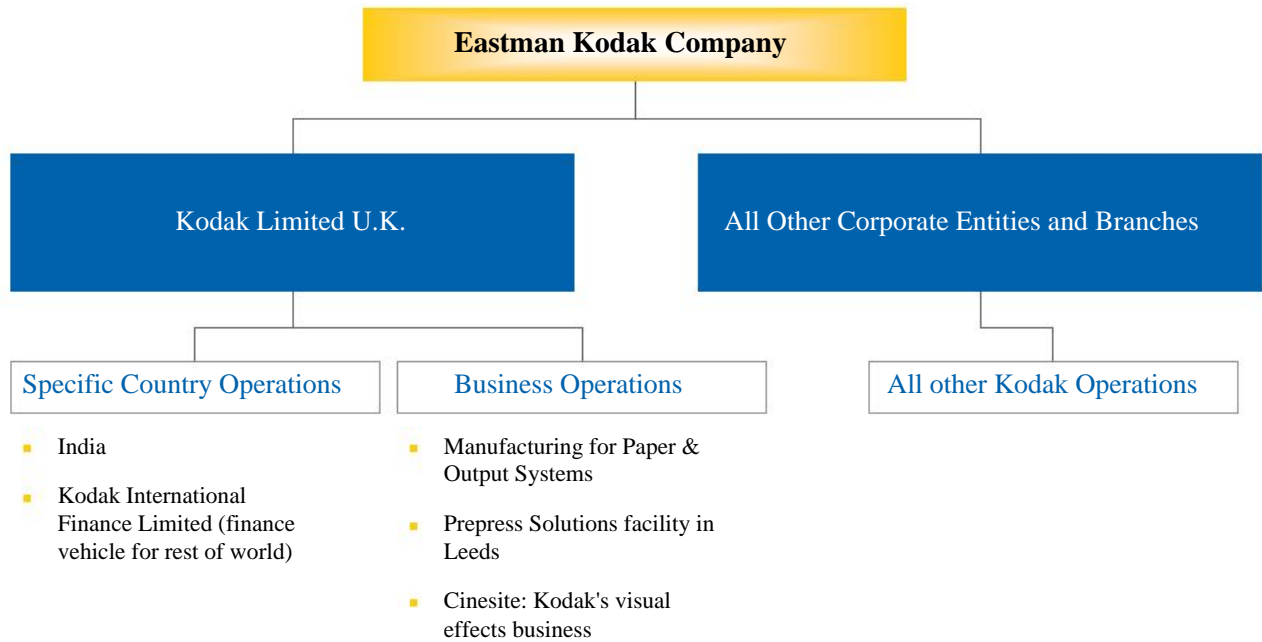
Eastman Kodak Company

Kodak Limited U.K.

All Other Corporate Entities and Branches

Specific Country Operations

- India
- Kodak International Finance Limited (finance vehicle for rest of world)

Business Operations

- Manufacturing for Paper & Output Systems
- Prepress Solutions facility in Leeds
- Cinesite: Kodak's visual effects business

All other Kodak Operations